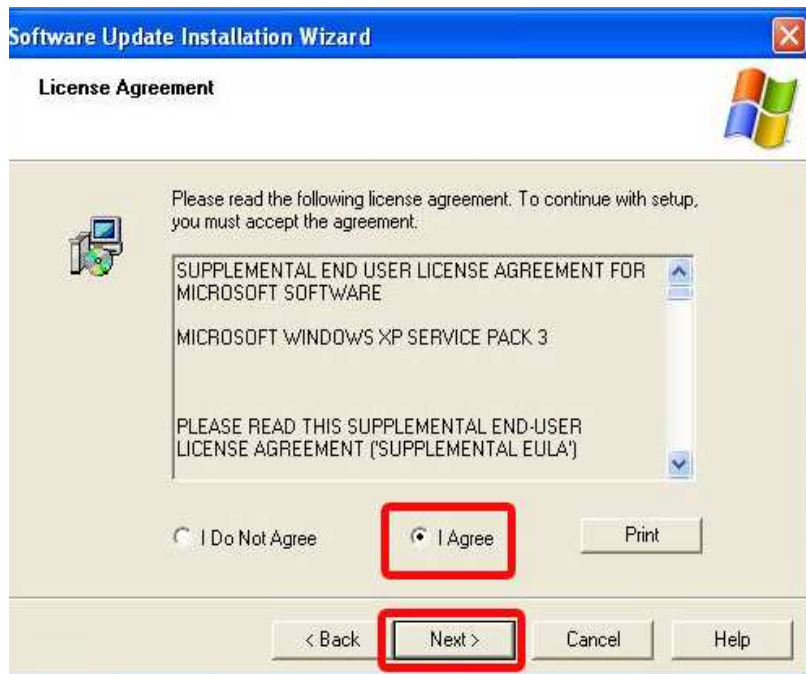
Software Update Installation Wizard

License Agreement

Please read the following license agreement. To continue with setup, you must accept the agreement.

SUPPLEMENTAL END USER LICENSE AGREEMENT FOR MICROSOFT SOFTWARE

MICROSOFT WINDOWS XP SERVICE PACK 3

PLEASE READ THIS SUPPLEMENTAL END-USER LICENSE AGREEMENT ('SUPPLEMENTAL EULA')

I Do Not Agree

I Agree

Print

< Back

Next >

Cancel

Help